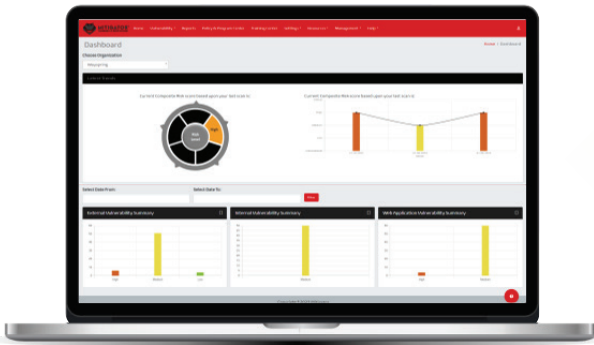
Home Vulnerability Reports Policy & Program Center Training Center Settings Resources Management Help

Dashboard

Choose Organization

Home / Dashboard

Current Composite Risk score based upon your last scan is:

Current Composite Risk score based upon your last scan is:

High

Select Date From:

Select Date To:

External Vulnerability Summary

Internal Vulnerability Summary

Web Application Vulnerability Summary

High Medium Low

Medium

High Medium